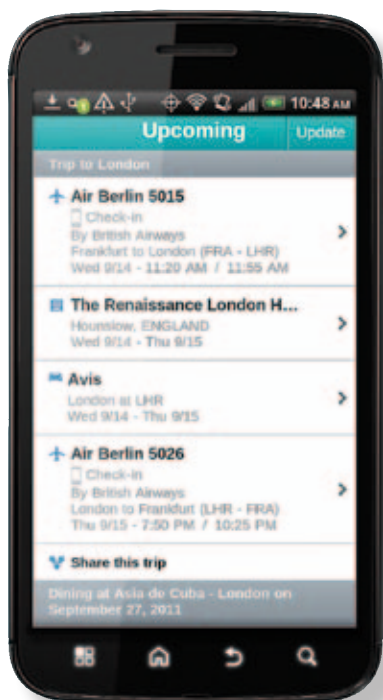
10:48 AM

Upcoming

Update

Trip to London

Air Berlin 5015
Check-in
By British Airways
Frankfurt to London (FRA - LHR)
Wed 9/14 - 11:20 AM / 11:55 AM

The Renaissance London H...
Hounslow, ENGLAND
Wed 9/14 - Thu 9/15

Avis
London at LHR
Wed 9/14 - Thu 9/15

Air Berlin 5026
Check-in
By British Airways
London to Frankfurt (LHR - FRA)
Thu 9/15 - 7:50 PM / 10:25 PM

Share this trip

Dining at Asia de Cuba - London on September 27, 2011